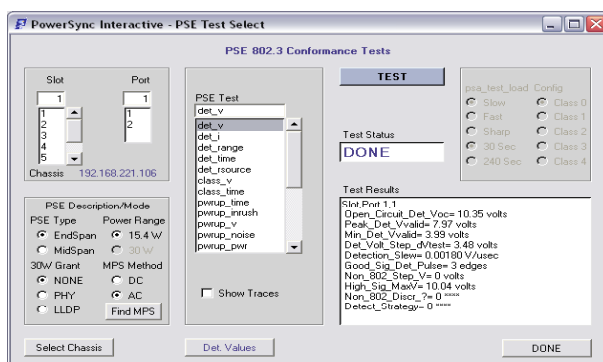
PowerSync Interactive - PSE Test Select

PSE 802.3 Conformance Tests

Slot
1
1
2
3
4
5

Port
1
1
2

Chassis 192.168.221.106

PSE Description/Mode
PSE Type
EndSpan
MidSpan
Power Range
15.4 W
30 W
30W Grant
NONE
PHY
LLDP
MPS Method
DC
AC
Find MPS

PSE Test
det_v
det_v
det_i
det_range
det_time
det_rsource
class_v
class_time
pwrup_time
pwrup_inrush
pwrup_v
pwrup_noise
pwrup_pwr

Show Traces

TEST

Test Status
DONE

psa_test_load
Slow
Fast
Sharp
30 Sec
240 Sec
Config
Class 0
Class 1
Class 2
Class 3
Class 4

Test Results
Slot,Port 1,1
Open_Circuit_Det_Voc= 10.35 volts
Peak_Det_Vvalid= 7.97 volts
Min_Det_Vvalid= 3.99 volts
Det_Volt_Step_dVtest= 3.48 volts
Detection_Slew= 0.00180 V/usec
Good_Sig_Det_Pulse= 3 edges
Non_802_Step_V= 0 volts
High_Sig_MaxV= 10.04 volts
Non_802_Discr_?= 0 """"
Detect_Strategy= 0 """"

Select Chassis
Det. Values
DONE